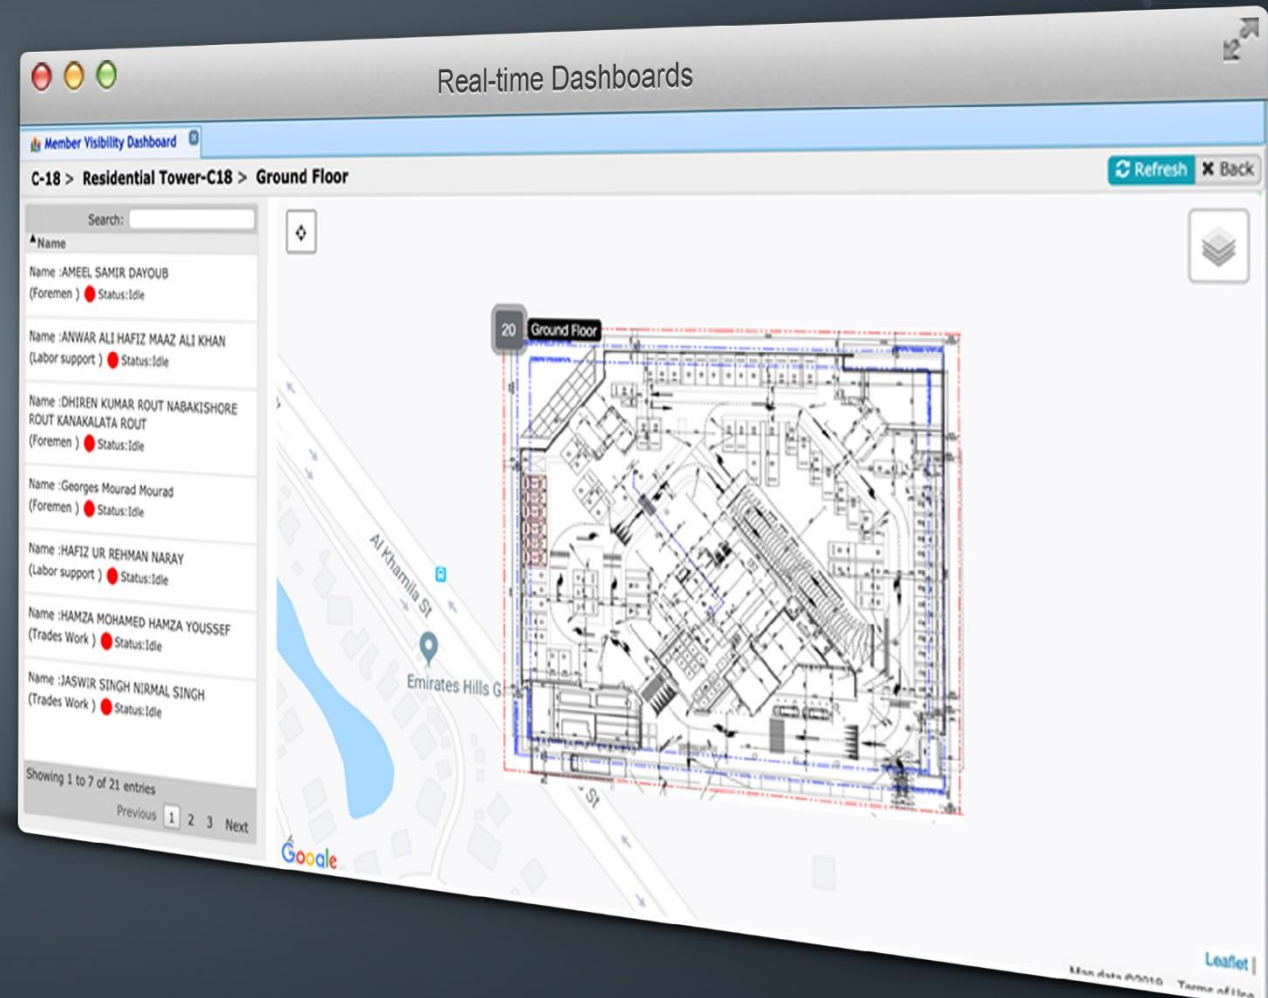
Real-time Dashboards

Member Visibility Dashboard

C-18 > Residential Tower-C18 > Ground Floor

Refresh Back

Search:

Name

Name :AMEEL SAMIR DAYOUB (Foremen ) Status:Idle

Name :ANWAR ALI HAFIZ MAAZ ALI KHAN (Labor support ) Status:Idle

Name :DHIREN KUMAR ROUT NABAKISHORE ROUT KANAKALATA ROUT (Foremen ) Status:Idle

Name :Georges Mourad Mourad (Foremen ) Status:Idle

Name :HAFIZ UR REHMAN NARAY (Labor support ) Status:Idle

Name :HAMZA MOHAMED HAMZA YOUSSEF (Trades Work ) Status:Idle

Name :JASWIR SINGH NIRMAL SINGH (Trades Work ) Status:Idle

Showing 1 to 7 of 21 entries

Previous 1 2 3 Next

20 Ground Floor

Al Khamila St

Emirates Hills G

St

Google

Leaflet | Map data ©2019 Terms of Use